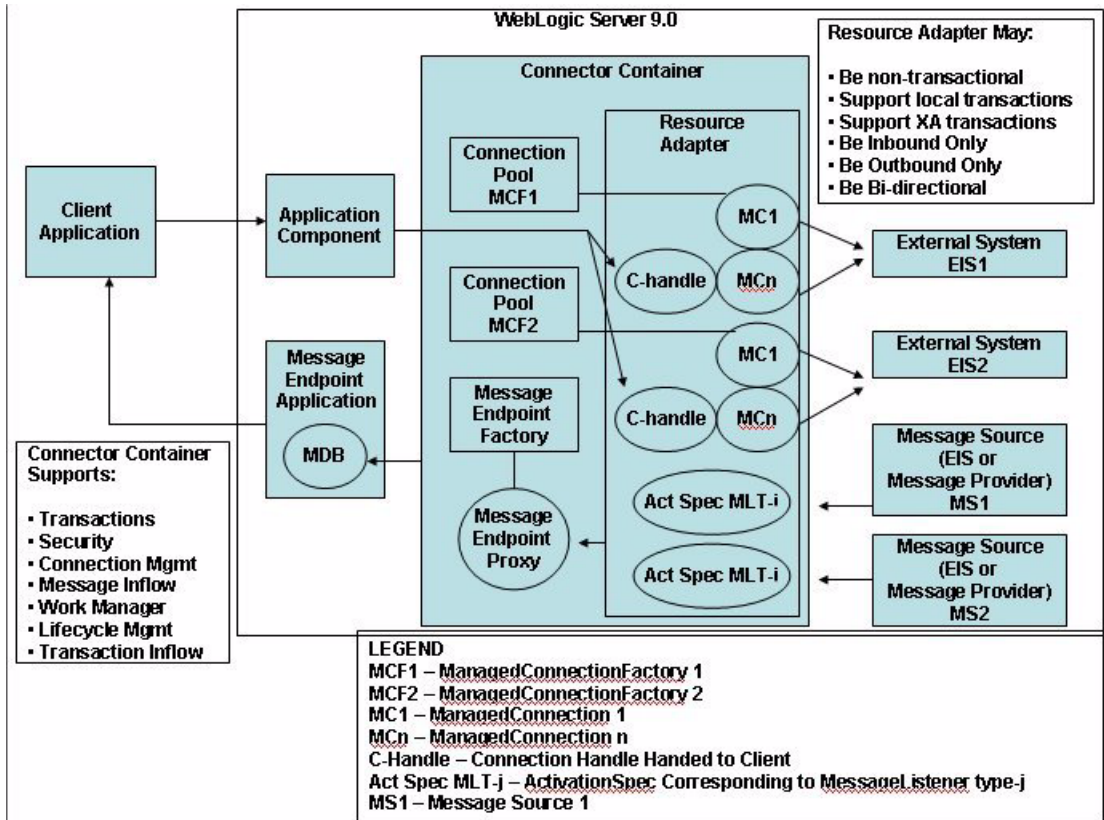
WebLogic Server 9.0

Resource Adapter May:

- Be non-transactional
- Support local transactions
- Support XA transactions
- Be Inbound Only
- Be Outbound Only
- Be Bi-directional

Connector Container

Client Application

Application Component

Connection Pool MCF1

Resource Adapter

MC1

External System EIS1

C-handle

MCn

Connection Pool MCF2

MC1

External System EIS2

Message Endpoint Application

Message Endpoint Factory

C-handle

MCn

Message Source (EIS or Message Provider) MS1

Connector Container Supports:

- Transactions
- Security
- Connection Mgmt
- Message Inflow
- Work Manager
- Lifecycle Mgmt
- Transaction Inflow

MDB

Message Endpoint Proxy

Act Spec MLT-i

Act Spec MLT-i

Message Source (EIS or Message Provider) MS2

LEGEND
MCF1 – ManagedConnectionFactory 1
MCF2 – ManagedConnectionFactory 2
MC1 – ManagedConnection 1
MCn – ManagedConnection n
C-Handle – Connection Handle Handed to Client
Act Spec MLT-j – ActivationSpec Corresponding to MessageListener type-j
MS1 – Message Source 1